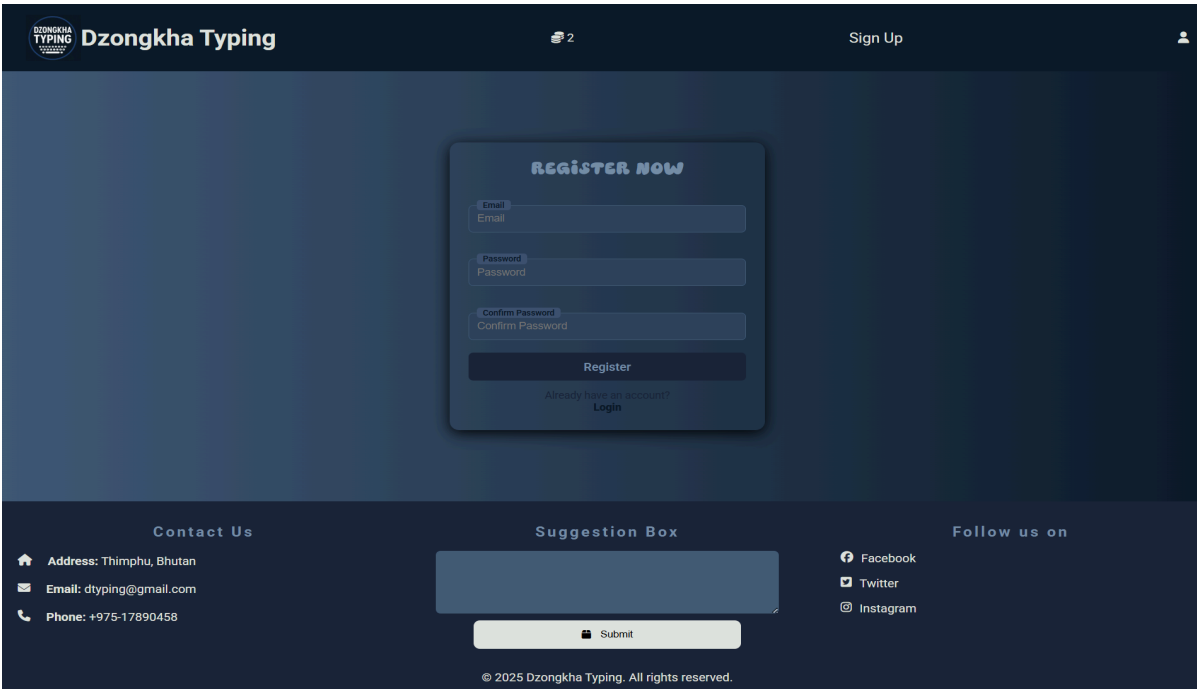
DZONGKHA TYPING Dzongkha Typing

2

Sign Up

REGISTER NOW

Email
Email

Password
Password

Confirm Password
Confirm Password

Register

Already have an account?
Login

Contact Us

Address: Thimphu, Bhutan

Email: dtyping@gmail.com

Phone: +975-17890458

Suggestion Box

Submit

Follow us on

Facebook

Twitter

Instagram

© 2025 Dzongkha Typing. All rights reserved.